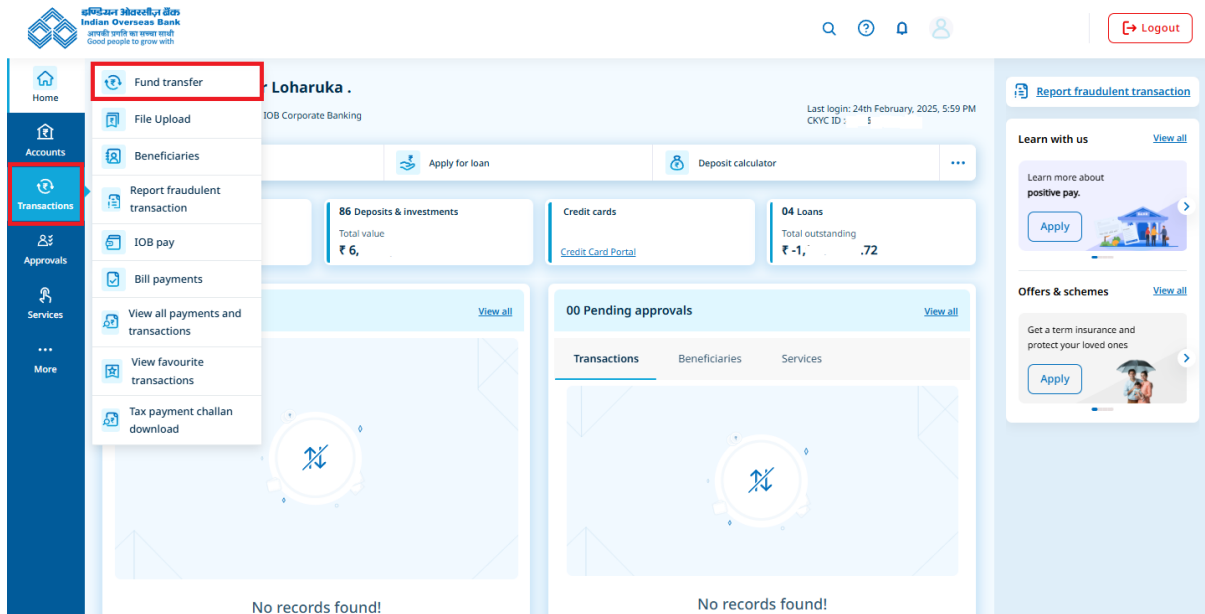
इण्डियन ओवरसीज़ बैंक
Indian Overseas Bank
आपकी प्रगति का सच्चा साथी
Good people to grow with

Logout

Home
Accounts
Transactions
Approvals
Services
More

Fund transfer
File Upload
Beneficiaries
Report fraudulent transaction
IOB pay
Bill payments
View all payments and transactions
View favourite transactions
Tax payment challan download

r Loharuka .
IOB Corporate Banking

Last login: 24th February, 2025, 5:59 PM
CKYC ID : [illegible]

Apply for loan
Deposit calculator
...

86 Deposits & investments
Total value
₹ 6, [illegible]

Credit cards
Credit Card Portal

04 Loans
Total outstanding
₹ -1, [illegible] .72

View all

No records found!

00 Pending approvals
View all
Transactions
Beneficiaries
Services

No records found!

Report fraudulent transaction

Learn with us
View all
Learn more about positive pay.
Apply

Offers & schemes
View all
Get a term insurance and protect your loved ones
Apply